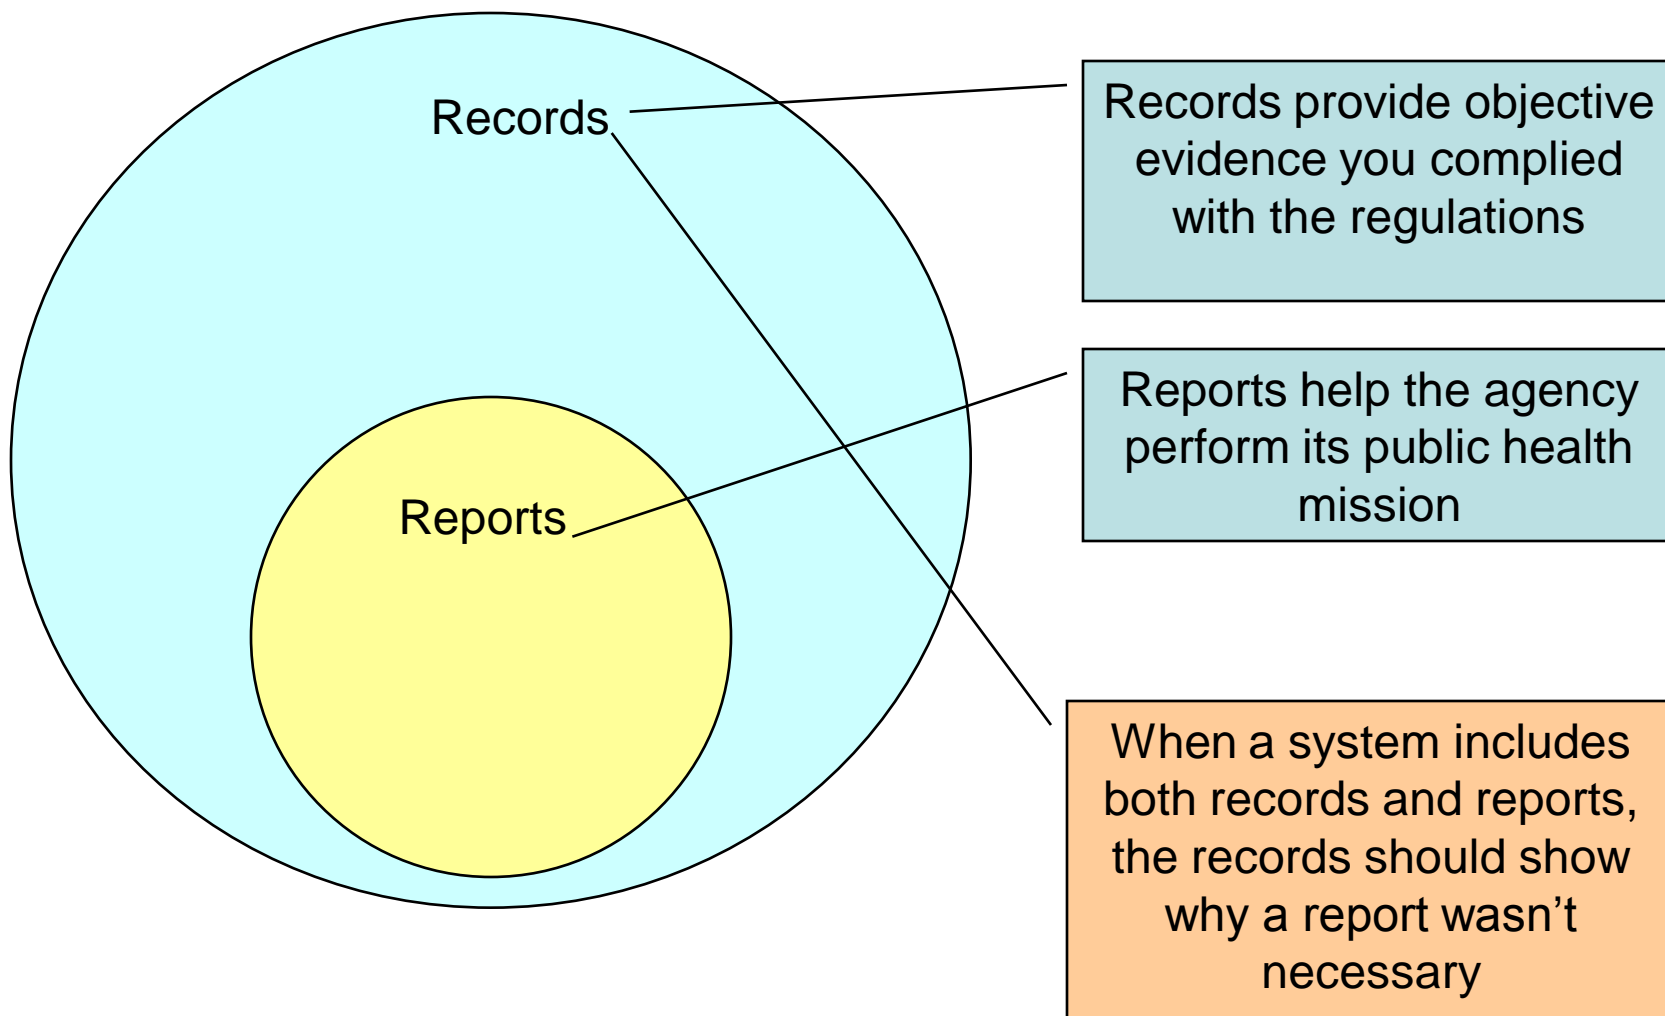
Records

Reports

Records provide objective evidence you complied with the regulations

Reports help the agency perform its public health mission

When a system includes both records and reports, the records should show why a report wasn’t necessary